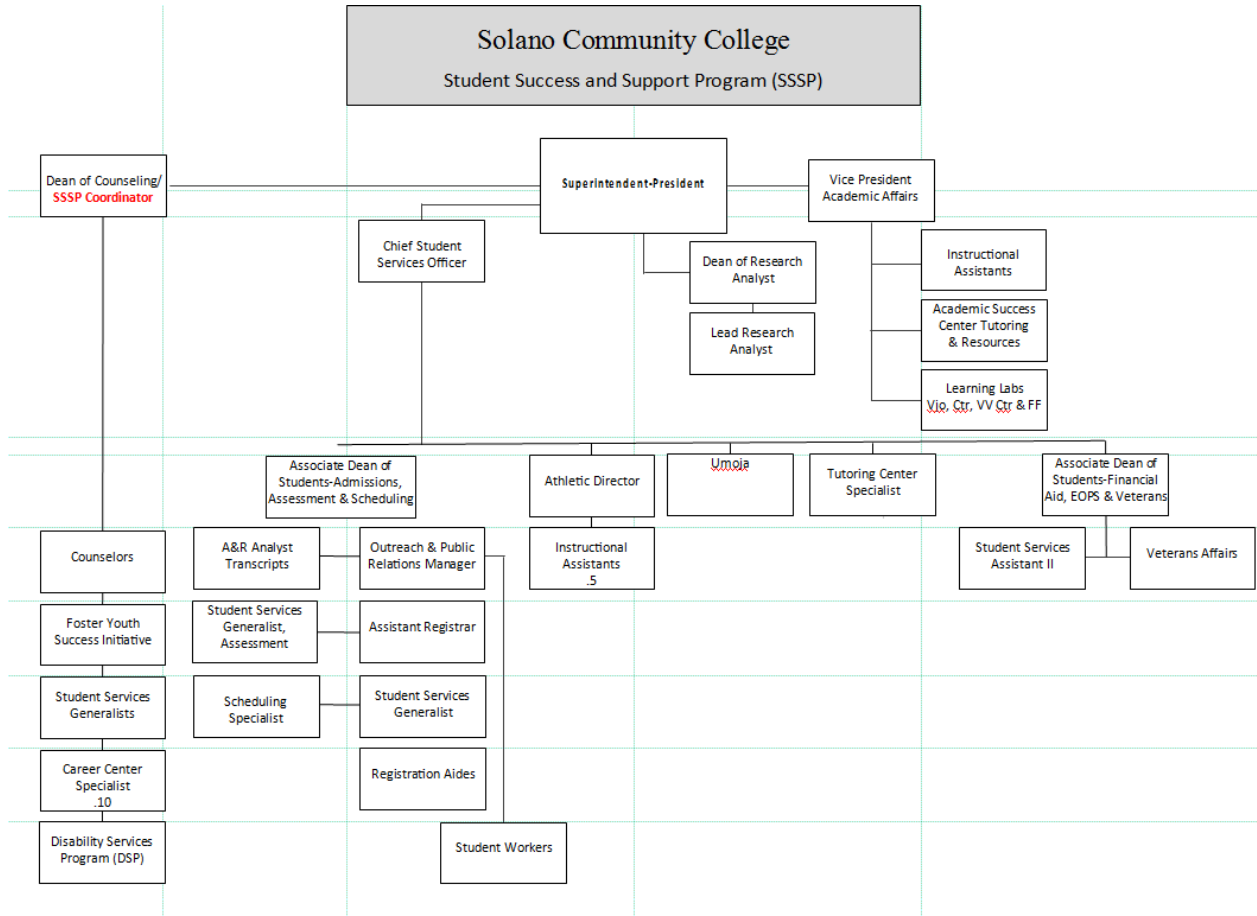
Solano Community College
Student Success and Support Program (SSSP)

Dean of Counseling/ SSSP Coordinator

Superintendent-President

Vice President Academic Affairs

Chief Student Services Officer

Dean of Research Analyst

Lead Research Analyst

Instructional Assistants

Academic Success Center Tutoring & Resources

Learning Labs Vio. Ctr, VV Ctr & FF

Associate Dean of Students-Admissions, Assessment & Scheduling

Athletic Director

Umoja

Tutoring Center Specialist

Associate Dean of Students-Financial Aid, EOPS & Veterans

Counselors

A&R Analyst Transcripts

Outreach & Public Relations Manager

Instructional Assistants .5

Student Services Assistant II

Veterans Affairs

Foster Youth Success Initiative

Student Services Generalist, Assessment

Assistant Registrar

Student Services Generalists

Scheduling Specialist

Student Services Generalist

Career Center Specialist .10

Registration Aides

Disability Services Program (DSP)

Student Workers